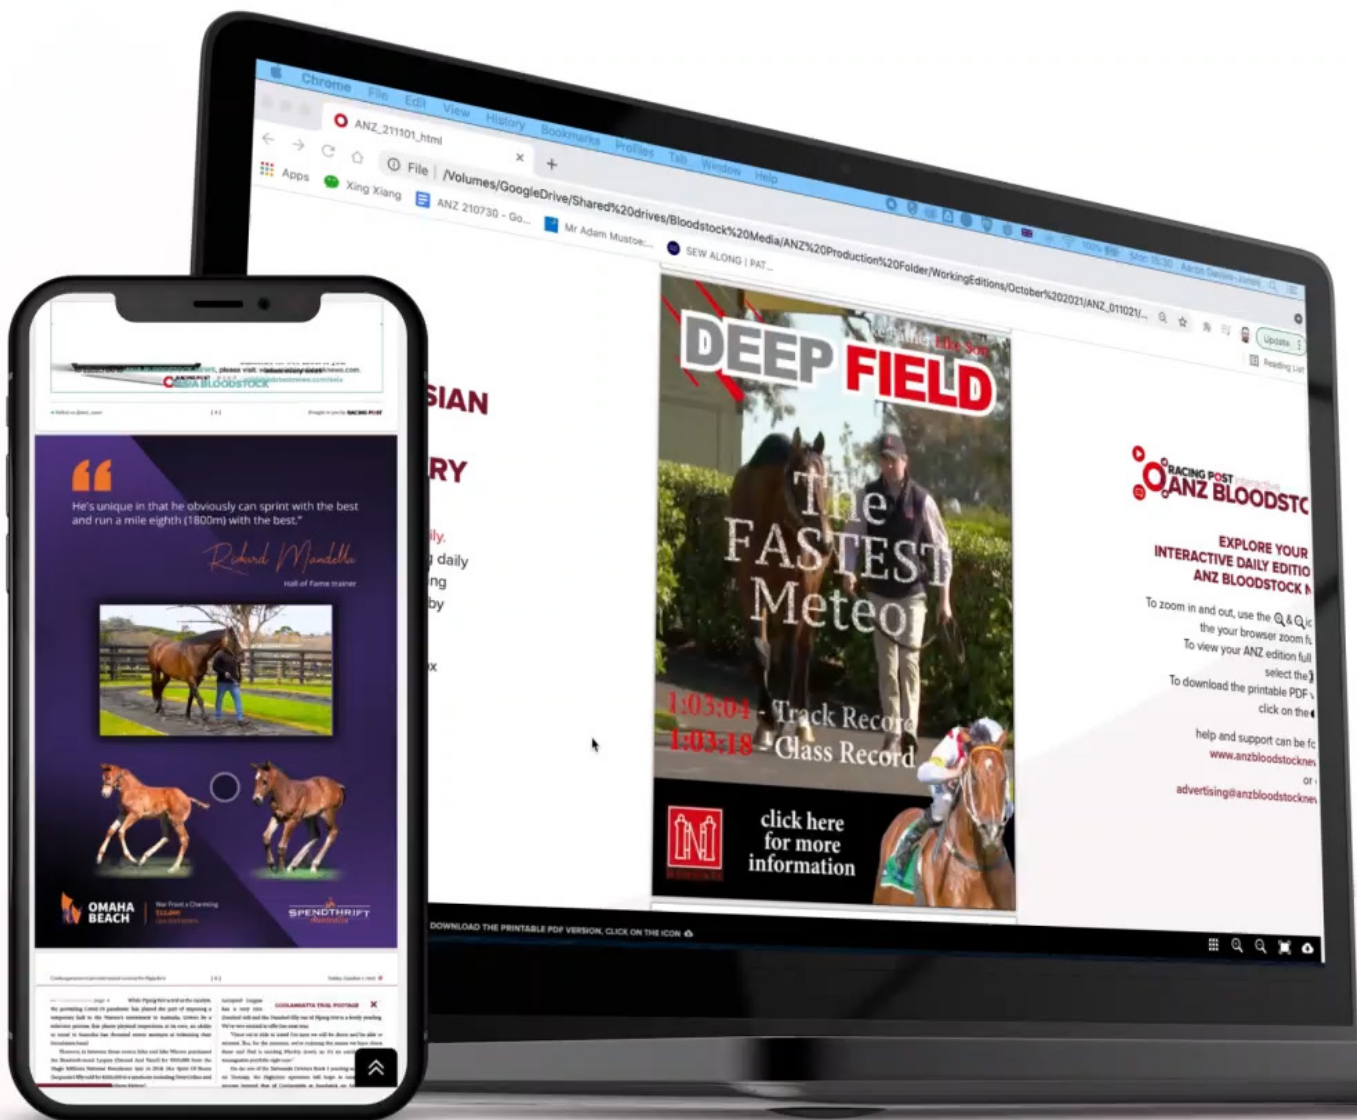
Chrome File Edit View History Bookmarks Profiles Tab Window Help

ANZ_211101_html

File | /Volumes/GoogleDrive/Shared%20drives/Bloodstock%20Media/ANZ%20Production%20Folder/WorkingEditions/October%202021/ANZ_011021/...

Apps Xing Xiang ANZ 210730 - Go... Mr Adam Mustoe... SEW ALONG | PAT...

Update

Reading List

SIAN

RY

ly.

daily

ng

by

x

DEEP FIELD

Like Father, Like Son

The FASTEST Meteor

1:03:04 - Track Record

1:03:18 - Class Record

click here for more information

RACING POST interactive

ANZ BLOODSTC

EXPLORE YOUR INTERACTIVE DAILY EDITIO ANZ BLOODSTOCK N

To zoom in and out, use the ic the your browser zoom fu

To view your ANZ edition full select the

To download the printable PDF v click on the

help and support can be fo

www.anzbloodstockne

or

advertising@anzbloodstockne

DOWNLOAD THE PRINTABLE PDF VERSION, CLICK ON THE ICON

ANZ BLOODSTOCK

He's unique in that he obviously can sprint with the best and run a mile eighth (1800m) with the best."

Richard Mandella

Hall of Fame trainer

OMAHA BEACH

SPENDTHRIFT Australia

COOLANGATTA TRIAL FOOTAGE

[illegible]